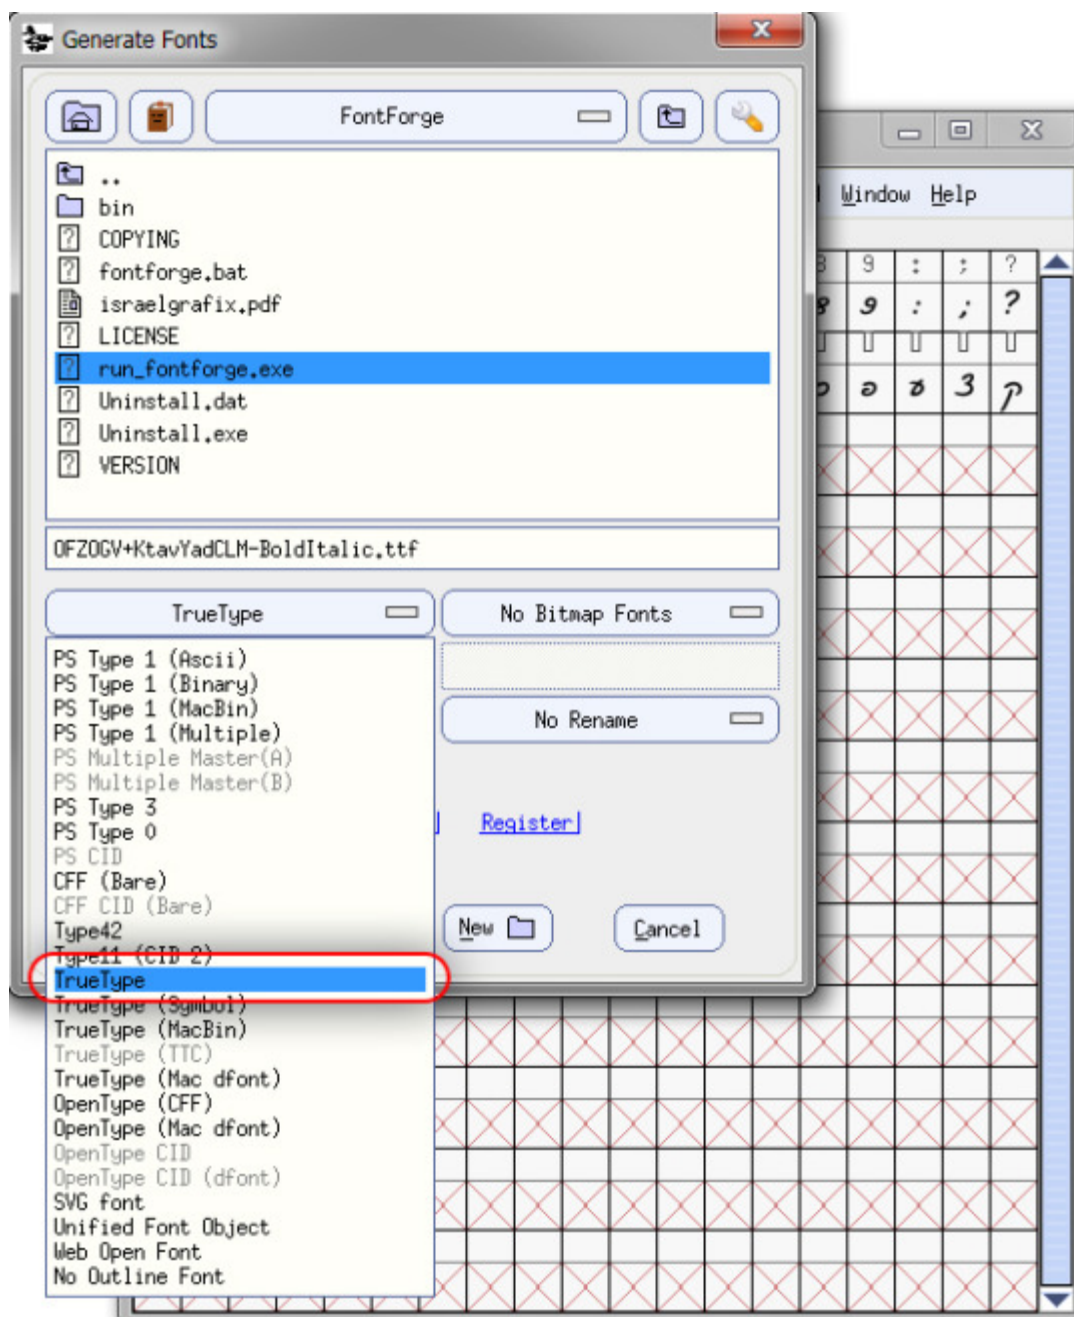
Generate Fonts

FontForge

..
bin
COPYING
fontforge.bat
israelgrafix.pdf
LICENSE
run_fontforge.exe
Uninstall.dat
Uninstall.exe
VERSION

OFZOGV+KtavYadCLM-BoldItalic.ttf

TrueType

No Bitmap Fonts

No Rename

Register

New

Cancel

PS Type 1 (Ascii)
PS Type 1 (Binary)
PS Type 1 (MacBin)
PS Type 1 (Multiple)
PS Multiple Master(A)
PS Multiple Master(B)
PS Type 3
PS Type 0
PS CID
CFF (Bare)
CFF CID (Bare)
Type42
Type11 (CID 2)
TrueType
TrueType (Symbol)
TrueType (MacBin)
TrueType (TTC)
TrueType (Mac dfont)
OpenType (CFF)
OpenType (Mac dfont)
OpenType CID
OpenType CID (dfont)
SVG font
Unified Font Object
Web Open Font
No Outline Font

Window Help

9 : ; ?
9 : ; ?